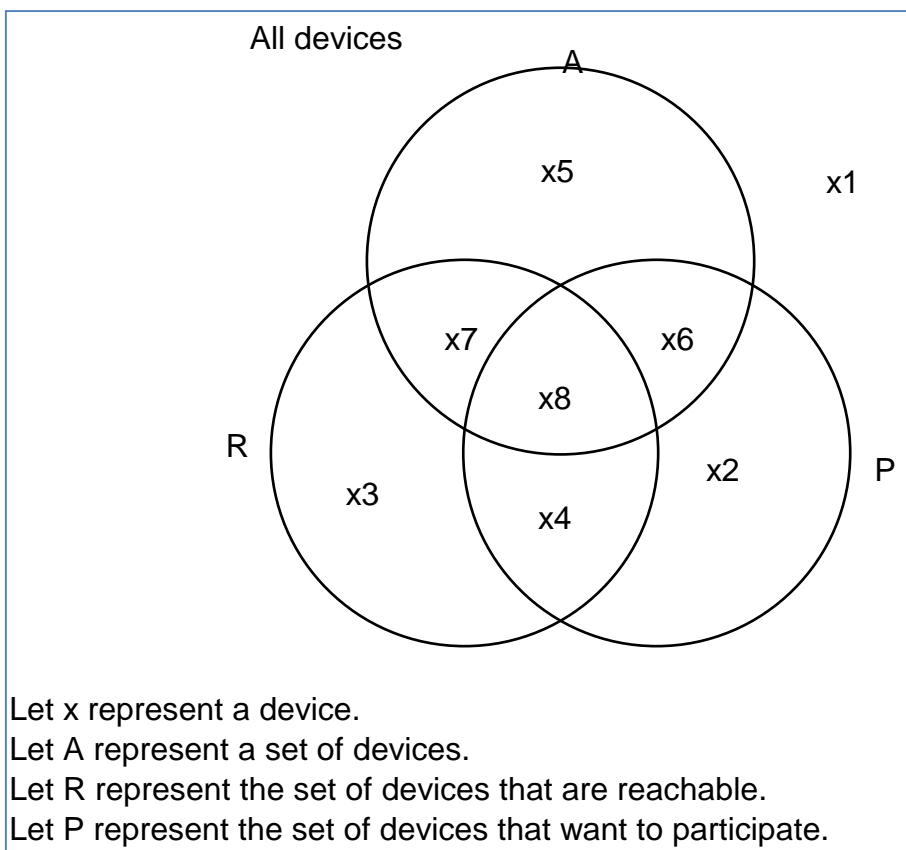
All devices

A

x5

x1

x7

x6

x8

R

x2

P

x3

x4

Let x represent a device.
Let A represent a set of devices.
Let R represent the set of devices that are reachable.
Let P represent the set of devices that want to participate.